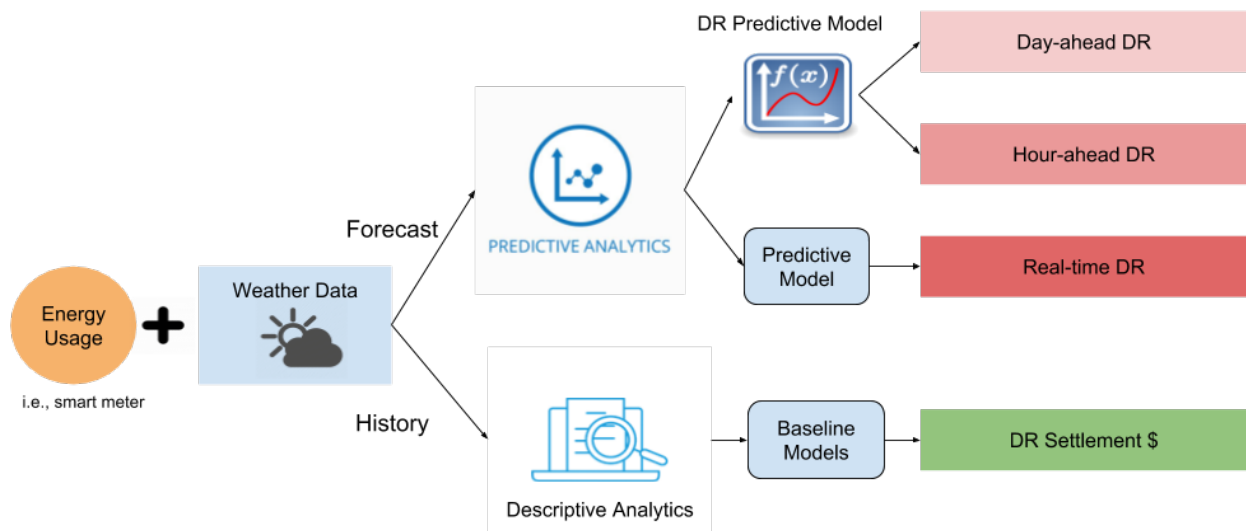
DR Predictive Model

$f(x)$

Day-ahead DR

Hour-ahead DR

Forecast

PREDICTIVE ANALYTICS

Predictive Model

Real-time DR

Energy Usage

i.e., smart meter

Weather Data

History

Descriptive Analytics

Baseline Models

DR Settlement $